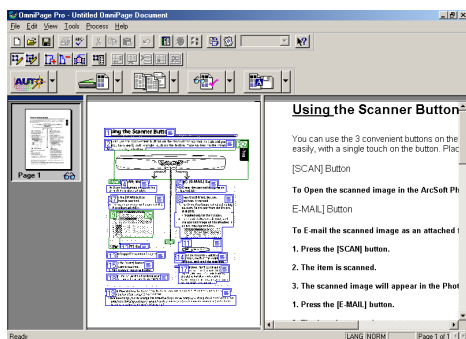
OmniPage Pro - Untitled OmniPage Document

File Edit View Tools Process Help

AUTO

Page 1

Using the Scanner Button

Using the Scanner Butto

You can use the 3 convenient buttons on the easily, with a single touch on the button. Plac

[SCAN] Button

To Open the scanned image in the ArcSoft Ph

E-MAIL] Button

To E-mail the scanned image as an attached

1. Press the [SCAN] button.

2. The item is scanned.

3. The scanned image will appear in the Phot

1. Press the [E-MAIL] button.

Ready

LANG NORM

Page 1 of 1